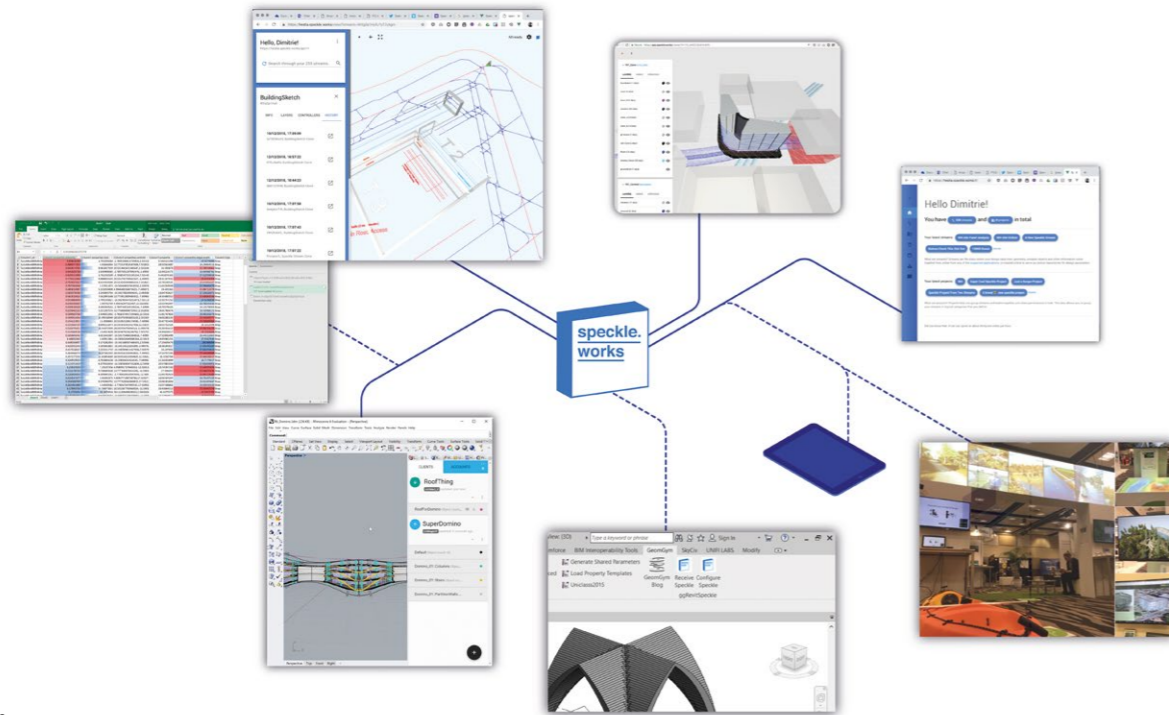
Hello, Dimitrie!

BuildingSketch

INFO LAYERS CONTROLLERS HISTORY

speckle.
works

Hello Dimitrie!

You have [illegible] and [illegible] in total.

RoofThing

SuperDomino

Type a keyword or phrase

Sign In

BIM Interoperability Tools GeomGym SkyCiv UNIFI LABS Modify

Generate Shared Parameters

Load Property Templates

Uniclass2015

GeomGym Bsng

Receive Speckle

Configure Speckle

gsRevitSpeckle